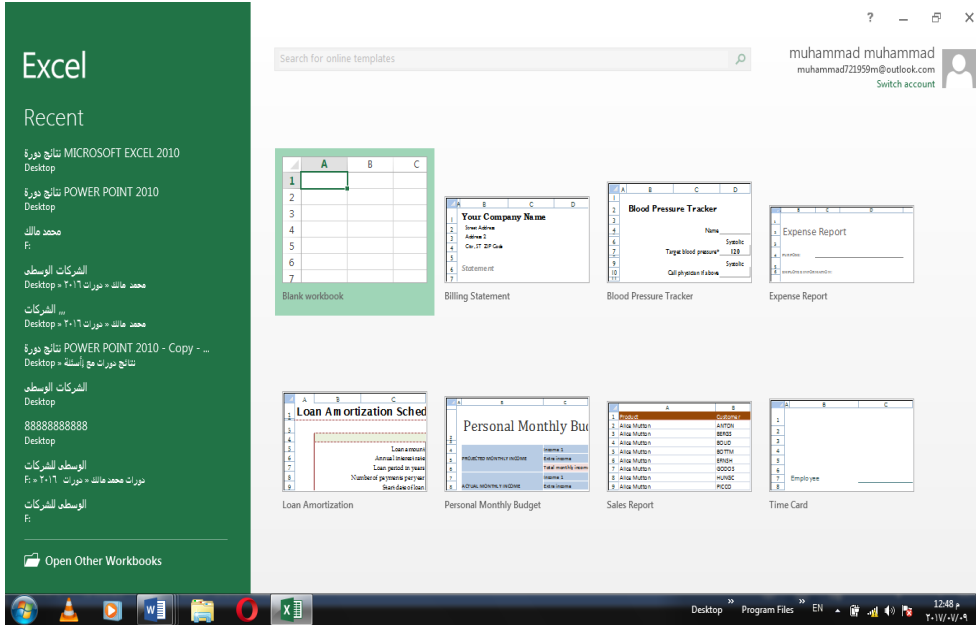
Excel

Recent

نتائج دورة MICROSOFT EXCEL 2010
Desktop

نتائج دورة POWER POINT 2010
Desktop

محمد مالك
F:

الشركات الوسطى
Desktop » دورات ٢٠١٦ » محمد مالك

,,, الشركات
Desktop » دورات ٢٠١٦ » محمد مالك

نتائج دورة POWER POINT 2010 - Copy - ...
Desktop » نتائج دورات مع أسئلة

الشركات الوسطى
Desktop

88888888888
Desktop

الوسطى للشركات
F: » ٢٠١٦ دورات » دورات محمد مالك

الوسطى للشركات
F:

Open Other Workbooks

? — ✕

Search for online templates

muhammad muhammad
muhammad721959m@outlook.com
Switch account

| | A | B | C |
|---|---|---|---|
| 1 | | | |
| 2 | | | |
| 3 | | | |
| 4 | | | |
| 5 | | | |
| 6 | | | |
| 7 | | | |

Blank workbook

Your Company Name
Street Address
Address 2
City, ST ZIP Code
Statement

Billing Statement

Blood Pressure Tracker
Name
Systolic
Target blood pressure* 120
Systolic
Call physician if above

Blood Pressure Tracker

Expense Report

Expense Report

Loan Amortization Sched
Loan amount
Annual interest rate
Loan period in years
Number of payments per year
Start date of loan

Loan Amortization

Personal Monthly Bud
PROJECTED MONTHLY INCOME
Income 1
Extra income
Total monthly income
ACTUAL MONTHLY INCOME
Income 1
Extra income

Personal Monthly Budget

| | A | B |
|---|---|---|
| 1 | Product | Customer |
| 2 | Alice Mutton | ANTON |
| 3 | Alice Mutton | BERGS |
| 4 | Alice Mutton | BOLID |
| 5 | Alice Mutton | BOTTM |
| 6 | Alice Mutton | ERNSH |
| 7 | Alice Mutton | GODOS |
| 8 | Alice Mutton | HUNGC |
| 9 | Alice Mutton | PICCO |

Sales Report

Employee

Time Card

Desktop » Program Files » EN 12:48 م ٢٠١٧/٠٧/٠٩